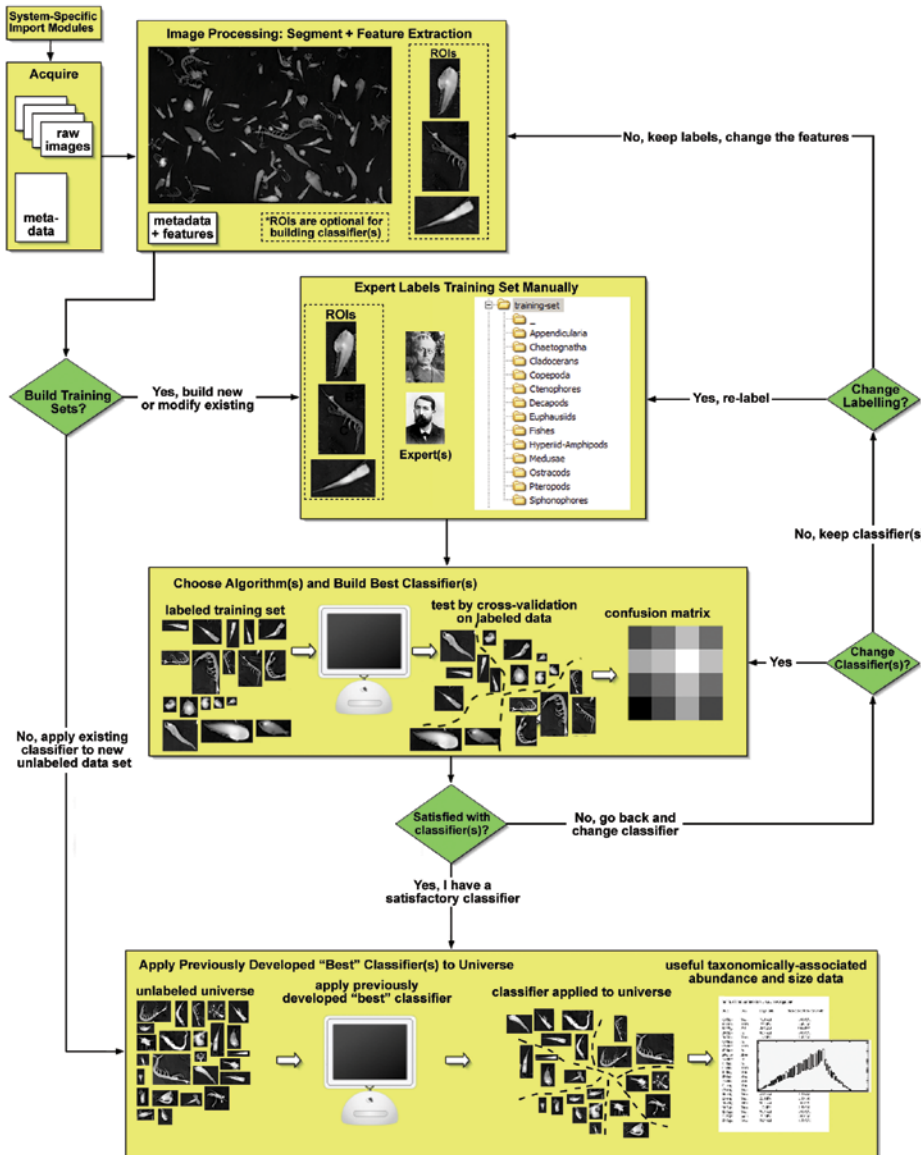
System-Specific Import Modules

Acquire

raw images

meta-data

Image Processing: Segment + Feature Extraction

ROIs

metadata + features

*ROIs are optional for building classifier(s)

No, keep labels, change the features

Expert Labels Training Set Manually

ROIs

Expert(s)

training-set
..
Appendicularia
Chaetognatha
Cladocerans
Copepoda
Ctenophores
Decapods
Euphausiids
Fishes
Hyperiid-Amphipods
Medusae
Ostracods
Pteropods
Siphonophores

Build Training Sets?

Yes, build new or modify existing

Yes, re-label

Change Labelling?

No, keep classifier(s

Choose Algorithm(s) and Build Best Classifier(s)

labeled training set

test by cross-validation on labeled data

confusion matrix

Yes

Change Classifier(s)?

No, apply existing classifier to new unlabeled data set

Satisfied with classifier(s)?

No, go back and change classifier

Yes, I have a satisfactory classifier

Apply Previously Developed "Best" Classifier(s) to Universe

unlabeled universe

apply previously developed "best" classifier

classifier applied to universe

useful taxonomically-associated abundance and size data